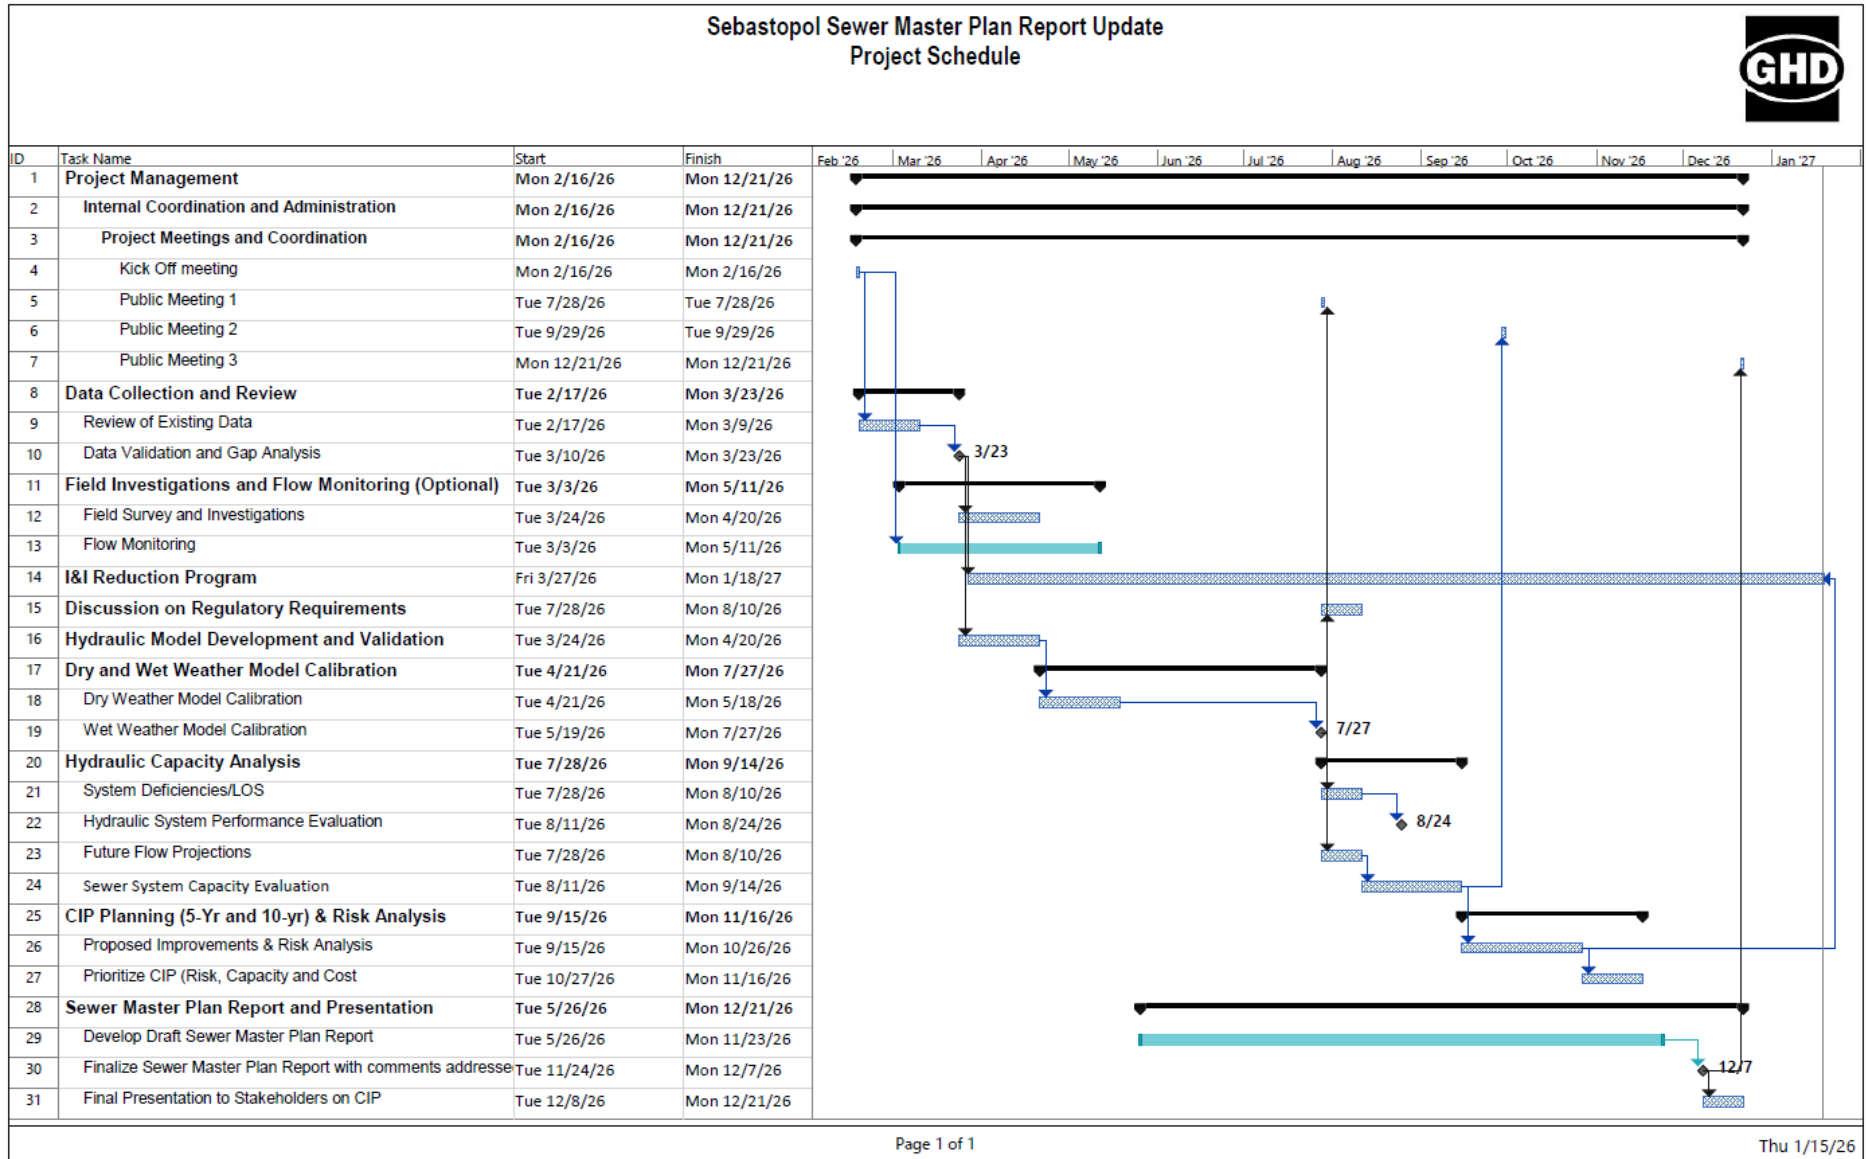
Sebastopol Sewer Master Plan Report Update
Project Schedule

GHD

| ID | Task Name | Start | Finish |
|---|---|---|---|
| 1 | Project Management | Mon 2/16/26 | Mon 12/21/26 |
| 2 | Internal Coordination and Administration | Mon 2/16/26 | Mon 12/21/26 |
| 3 | Project Meetings and Coordination | Mon 2/16/26 | Mon 12/21/26 |
| 4 | Kick Off meeting | Mon 2/16/26 | Mon 2/16/26 |
| 5 | Public Meeting 1 | Tue 7/28/26 | Tue 7/28/26 |
| 6 | Public Meeting 2 | Tue 9/29/26 | Tue 9/29/26 |
| 7 | Public Meeting 3 | Mon 12/21/26 | Mon 12/21/26 |
| 8 | Data Collection and Review | Tue 2/17/26 | Mon 3/23/26 |
| 9 | Review of Existing Data | Tue 2/17/26 | Mon 3/9/26 |
| 10 | Data Validation and Gap Analysis | Tue 3/10/26 | Mon 3/23/26 |
| 11 | Field Investigations and Flow Monitoring (Optional) | Tue 3/3/26 | Mon 5/11/26 |
| 12 | Field Survey and Investigations | Tue 3/24/26 | Mon 4/20/26 |
| 13 | Flow Monitoring | Tue 3/3/26 | Mon 5/11/26 |
| 14 | I&I Reduction Program | Fri 3/27/26 | Mon 1/18/27 |
| 15 | Discussion on Regulatory Requirements | Tue 7/28/26 | Mon 8/10/26 |
| 16 | Hydraulic Model Development and Validation | Tue 3/24/26 | Mon 4/20/26 |
| 17 | Dry and Wet Weather Model Calibration | Tue 4/21/26 | Mon 7/27/26 |
| 18 | Dry Weather Model Calibration | Tue 4/21/26 | Mon 5/18/26 |
| 19 | Wet Weather Model Calibration | Tue 5/19/26 | Mon 7/27/26 |
| 20 | Hydraulic Capacity Analysis | Tue 7/28/26 | Mon 9/14/26 |
| 21 | System Deficiencies/LOS | Tue 7/28/26 | Mon 8/10/26 |
| 22 | Hydraulic System Performance Evaluation | Tue 8/11/26 | Mon 8/24/26 |
| 23 | Future Flow Projections | Tue 7/28/26 | Mon 8/10/26 |
| 24 | Sewer System Capacity Evaluation | Tue 8/11/26 | Mon 9/14/26 |
| 25 | CIP Planning (5-Yr and 10-yr) & Risk Analysis | Tue 9/15/26 | Mon 11/16/26 |
| 26 | Proposed Improvements & Risk Analysis | Tue 9/15/26 | Mon 10/26/26 |
| 27 | Prioritize CIP (Risk, Capacity and Cost | Tue 10/27/26 | Mon 11/16/26 |
| 28 | Sewer Master Plan Report and Presentation | Tue 5/26/26 | Mon 12/21/26 |
| 29 | Develop Draft Sewer Master Plan Report | Tue 5/26/26 | Mon 11/23/26 |
| 30 | Finalize Sewer Master Plan Report with comments addresse | Tue 11/24/26 | Mon 12/7/26 |
| 31 | Final Presentation to Stakeholders on CIP | Tue 12/8/26 | Mon 12/21/26 |

Feb '26 Mar '26 Apr '26 May '26 Jun '26 Jul '26 Aug '26 Sep '26 Oct '26 Nov '26 Dec '26 Jan '27

3/23
7/27
8/24
12/7

Page 1 of 1
Thu 1/15/26